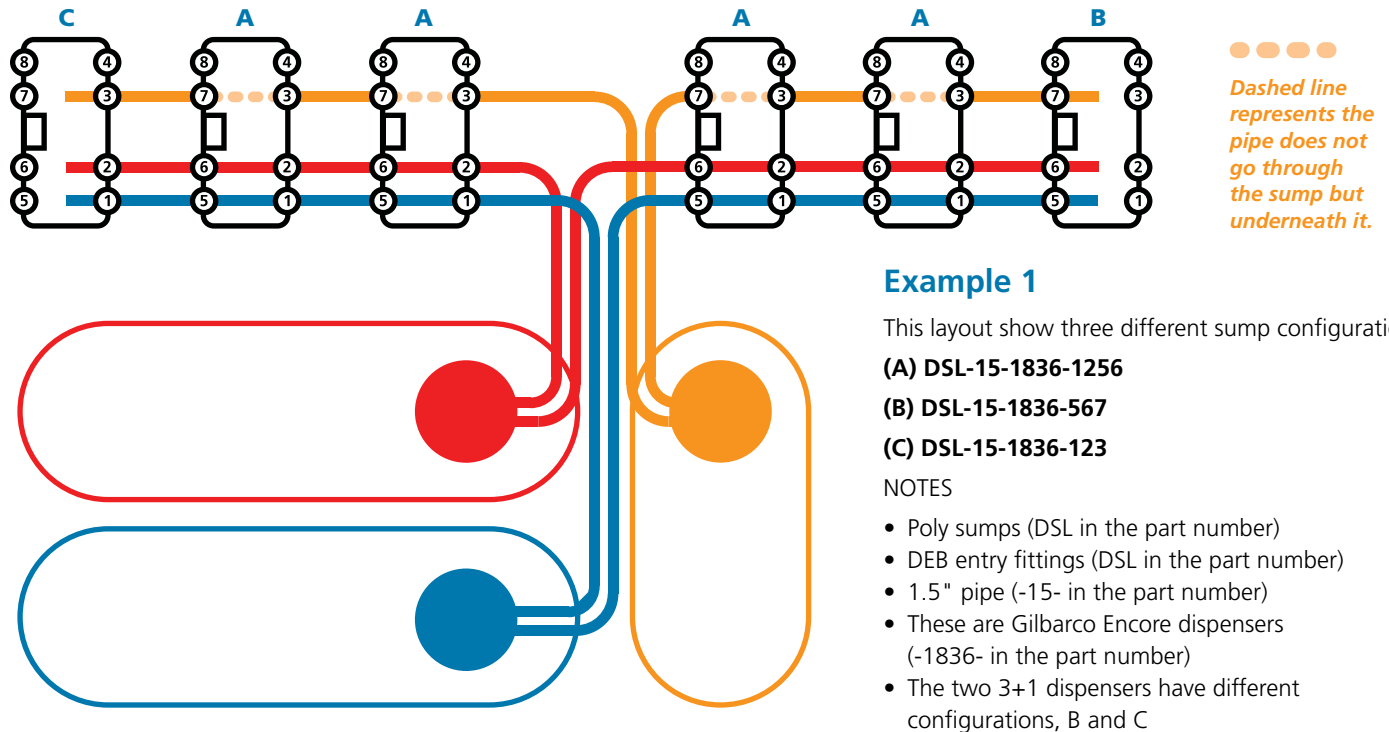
C A A A A B

8 4 7 3 6 2 5 1
8 4 7 3 6 2 5 1
8 4 7 3 6 2 5 1
8 4 7 3 6 2 5 1
8 4 7 3 6 2 5 1
8 4 7 3 6 2 5 1

Dashed line represents the pipe does not go through the sump but underneath it.

Example 1

This layout show three different sump configuratio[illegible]

(A) DSL-15-1836-1256

(B) DSL-15-1836-567

(C) DSL-15-1836-123

NOTES

• Poly sumps (DSL in the part number)
• DEB entry fittings (DSL in the part number)
• 1.5" pipe (-15- in the part number)
• These are Gilbarco Encore dispensers (-1836- in the part number)
• The two 3+1 dispensers have different configurations, B and C